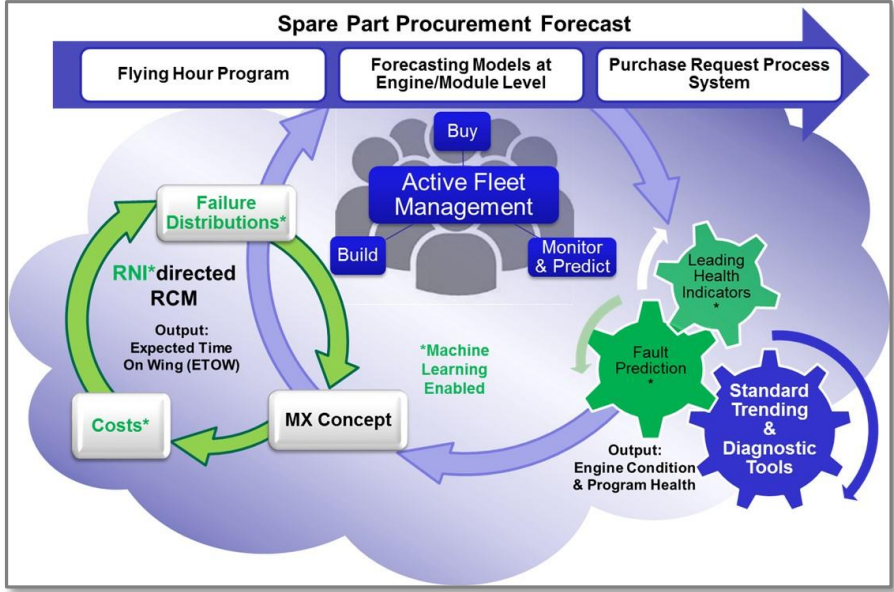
Spare Part Procurement Forecast

Flying Hour Program

Forecasting Models at Engine/Module Level

Purchase Request Process System

Buy

Active Fleet Management

Build

Monitor & Predict

Failure Distributions*

RNI*directed RCM

Output: Expected Time On Wing (ETOW)

Costs*

MX Concept

*Machine Learning Enabled

Leading Health Indicators *

Fault Prediction *

Standard Trending & Diagnostic Tools

Output: Engine Condition & Program Health